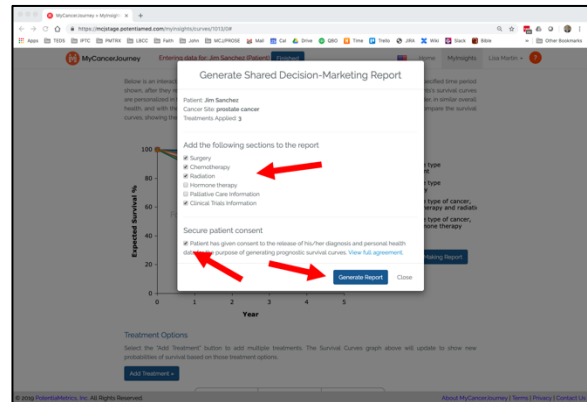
MyCancerJourney » MyInsights ×  +

https://mcjstage.potentiamed.com/myinsights/curves/1013/0#

Apps TSDS IPTC PMTRX LBCC Faith John MCJ/PROSE Mail Cal Drive QBO Time Trello JIRA Wiki Slack Bible Other Bookmarks

MyCancerJourney   Entering data for: Jim Sanchez (Patient)   Home   MyInsights   Lisa Martin

Below is an interact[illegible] shown, after they re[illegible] are personalized in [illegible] health, and with the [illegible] curves, showing the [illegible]

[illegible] time period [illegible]r's survival curves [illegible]r, in similar overall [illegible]mpare the survival

Generate Shared Decision-Marketing Report

Patient: Jim Sanchez
Cancer Site: prostate cancer
Treatments Applied: 3

Add the following sections to the report

☑ Surgery
☑ Chemotherapy
☑ Radiation
☐ Hormone therapy
☐ Palliative Care Information
☑ Clinical Trials Information

Secure patient consent

☑ Patient has given consent to the release of his/her diagnosis and personal health data for the purpose of generating prognostic survival curves. View full agreement.

Generate Report   Close

100
80
60
40
20
0

Expected Survival %

0 1 2 3 4 5
Year

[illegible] type
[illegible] type
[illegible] type of cancer, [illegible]rapy and radiati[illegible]
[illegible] type of cancer, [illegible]none therapy

Making Report

Treatment Options

Select the "Add Treatment" button to add multiple treatments. The Survival Curves graph above will update to show new probabilities of survival based on those treatment options.

Add Treatment +

© 2019 PotentiaMetrics, Inc. All Rights Reserved.   About MyCancerJourney | Terms | Privacy | Contact Us